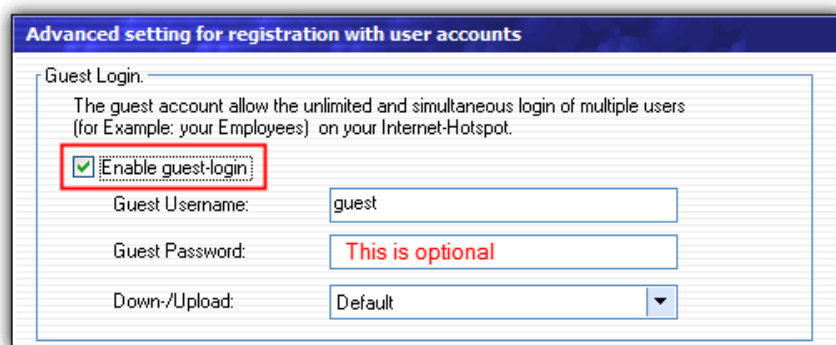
Advanced setting for registration with user accounts

Guest Login.

The guest account allow the unlimited and simultaneous login of multiple users (for Example: your Employees) on your Internet-Hotspot.

Enable guest-login

Guest Username: guest

Guest Password: This is optional

Down-/Upload: Default